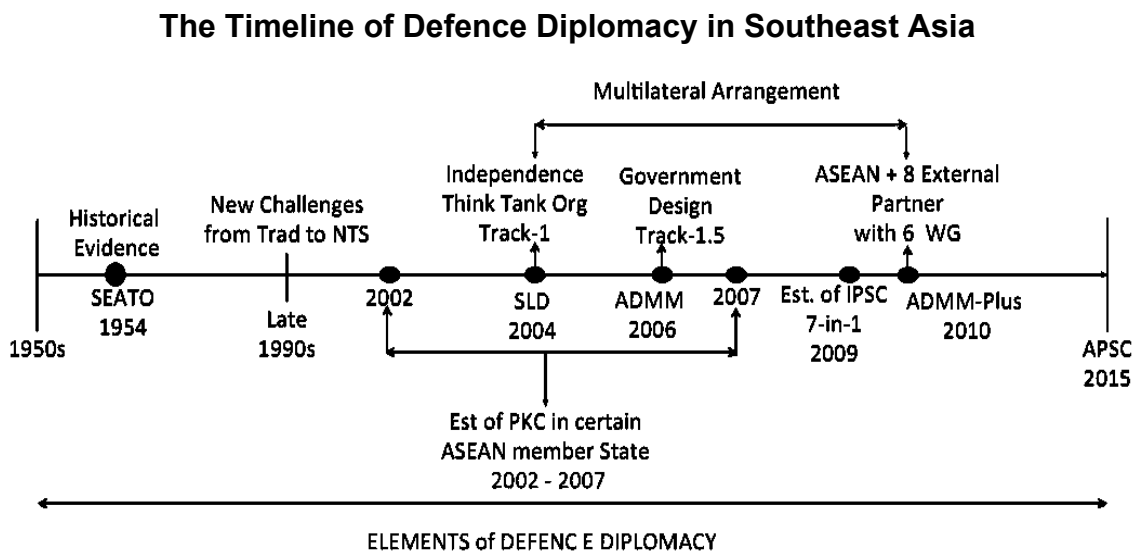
The Timeline of Defence Diplomacy in Southeast Asia

Multilateral Arrangement

Historical Evidence

New Challenges from Trad to NTS

Independence Think Tank Org Track-1

Government Design Track-1.5

ASEAN + 8 External Partner with 6 WG

1950s

SEATO 1954

Late 1990s

2002

SLD 2004

ADMM 2006

2007

Est. of IPSC 7-in-1 2009

ADMM-Plus 2010

APSC 2015

Est of PKC in certain ASEAN member State 2002 - 2007

ELEMENTS of DEFENC E DIPLOMACY